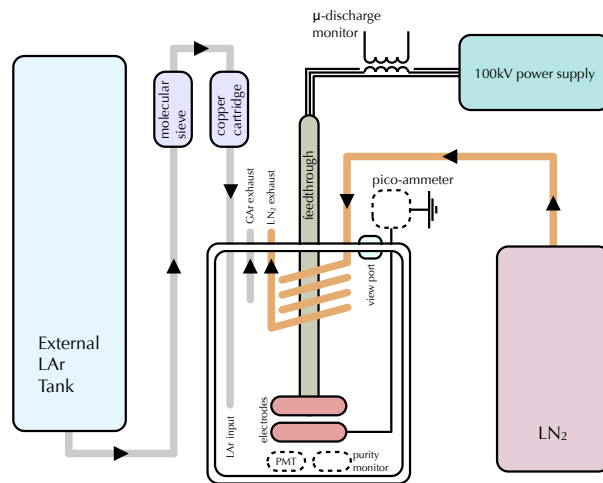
μ-discharge monitor

100kV power supply

molecular sieve

copper cartridge

GAr exhaust

$LN_2$ exhaust

feedthrough

pico-ammeter

view port

External LAr Tank

electrodes

LAr input

PMT

purity monitor

$LN_2$